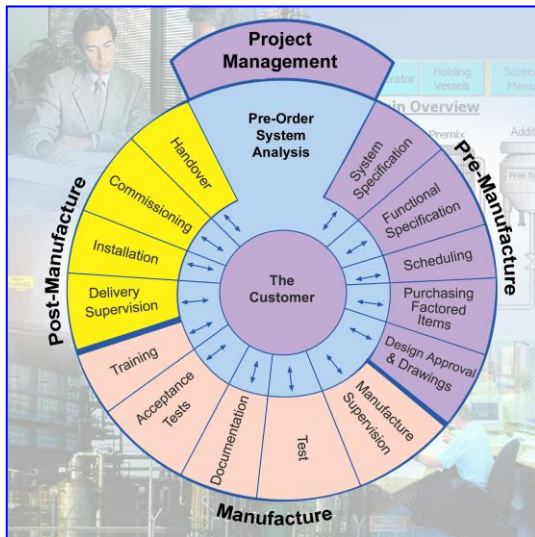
Project Management

Pre-Order System Analysis

Pre-Manufacture

System Specification

Functional Specification

Scheduling

Purchasing Factored Items

Design Approval & Drawings

Manufacture Supervision

Test

Documentation

Acceptance Tests

Training

Manufacture

Post-Manufacture

Handover

Commissioning

Installation

Delivery Supervision

The Customer

Holding Vessels

Screen Menu

Overview

Premix

Addit